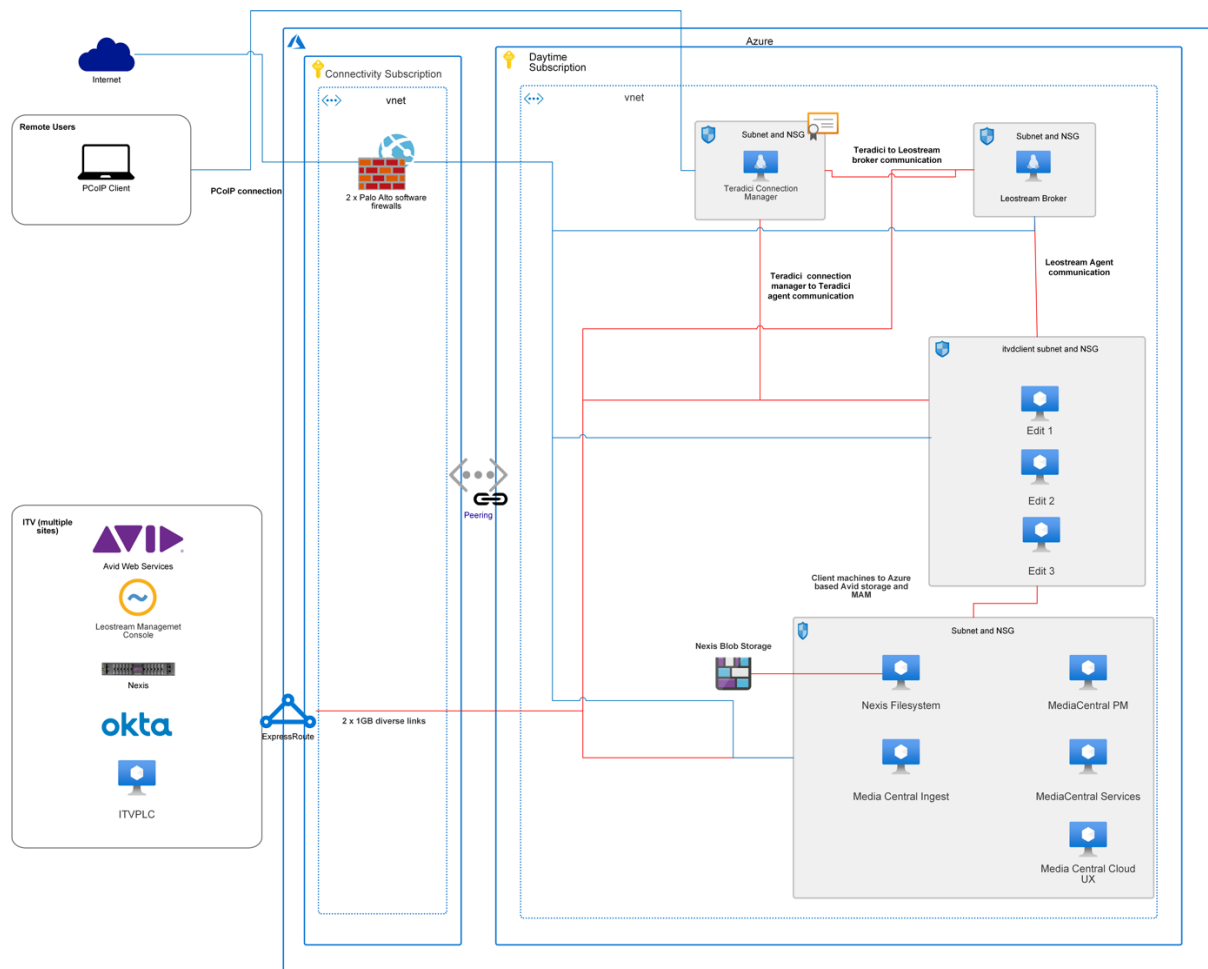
Internet

Remote Users

PCoIP Client

PCoIP connection

Azure

Connectivity Subscription

vnet

2 x Palo Alto software firewalls

Daytime Subscription

vnet

Subnet and NSG

Teradici Connection Manager

Teradici to Leostream broker communication

Subnet and NSG

Leostream Broker

Leostream Agent communication

Teradici connection manager to Teradici agent communication

itvdclient subnet and NSG

Edit 1

Edit 2

Edit 3

Peering

ITV (multiple sites)

AVID

Avid Web Services

Leostream Managemet Console

Nexis

okta

ITVPLC

Client machines to Azure based Avid storage and MAM

Nexis Blob Storage

Subnet and NSG

Nexis Filesystem

MediaCentral PM

Media Central Ingest

MediaCentral Services

Media Central Cloud UX

ExpressRoute

2 x 1GB diverse links